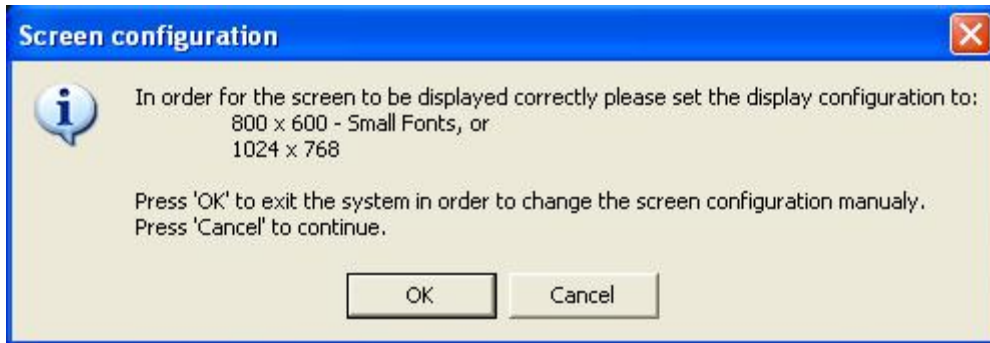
Screen configuration

In order for the screen to be displayed correctly please set the display configuration to:
800 x 600 - Small Fonts, or
1024 x 768

Press 'OK' to exit the system in order to change the screen configuration manualy.
Press 'Cancel' to continue.

OK
Cancel